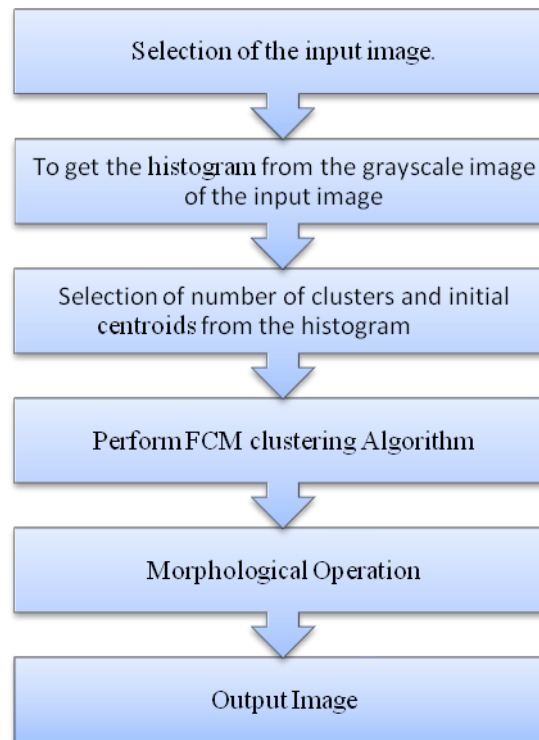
Selection of the input image.

To get the histogram from the grayscale image of the input image

Selection of number of clusters and initial centroids from the histogram

Perform FCM clustering Algorithm

Morphological Operation

Output Image